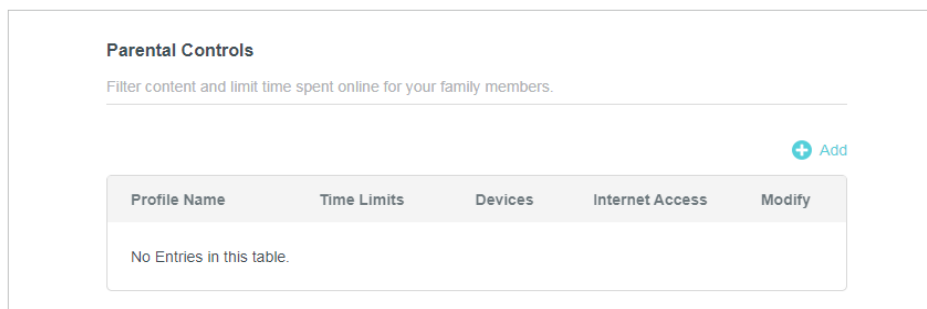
Parental Controls

Filter content and limit time spent online for your family members.

Add

| Profile Name | Time Limits | Devices | Internet Access | Modify |
|---|---|---|---|---|
| No Entries in this table. | | | | |